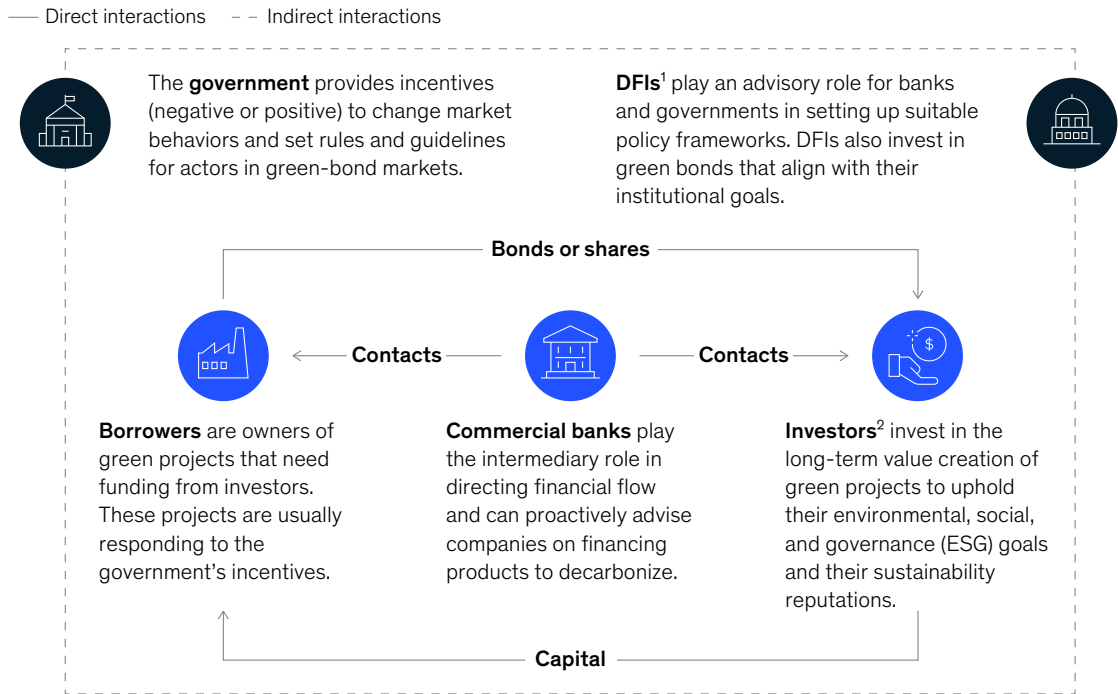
Direct interactions
Indirect interactions

The **government** provides incentives (negative or positive) to change market behaviors and set rules and guidelines for actors in green-bond markets.

**DFIs**$^1$ play an advisory role for banks and governments in setting up suitable policy frameworks. DFIs also invest in green bonds that align with their institutional goals.

Bonds or shares

Contacts

Contacts

**Borrowers** are owners of green projects that need funding from investors. These projects are usually responding to the government's incentives.

**Commercial banks** play the intermediary role in directing financial flow and can proactively advise companies on financing products to decarbonize.

**Investors**$^2$ invest in the long-term value creation of green projects to uphold their environmental, social, and governance (ESG) goals and their sustainability reputations.

Capital